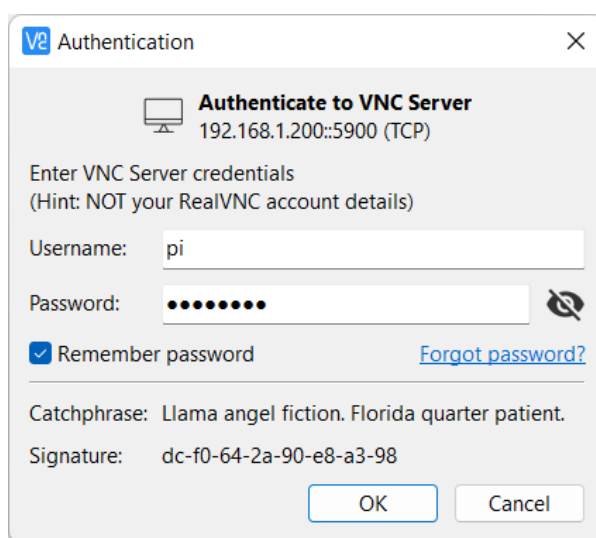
Authentication

Authenticate to VNC Server
192.168.1.200::5900 (TCP)

Enter VNC Server credentials
(Hint: NOT your RealVNC account details)

Username: pi

Password: ••••••••

Remember password

Forgot password?

Catchphrase: Llama angel fiction. Florida quarter patient.

Signature: dc-f0-64-2a-90-e8-a3-98

OK

Cancel